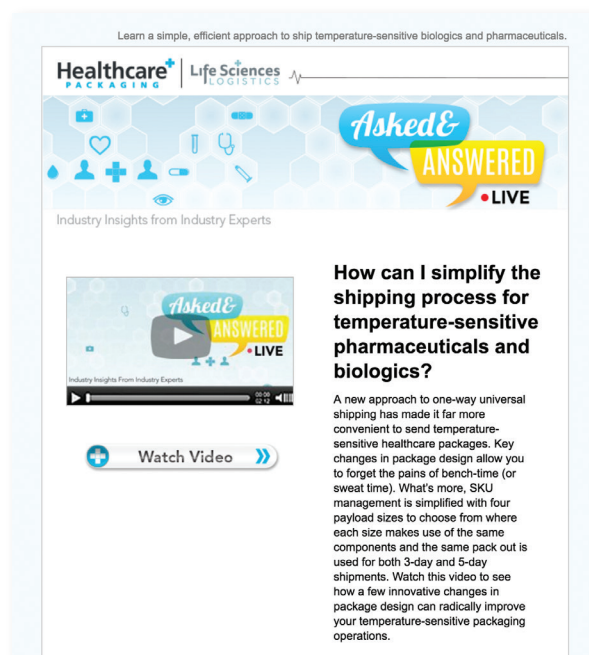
Learn a simple, efficient approach to ship temperature-sensitive biologics and pharmaceuticals.

Healthcare PACKAGING | Life Sciences LOGISTICS

Asked & ANSWERED •LIVE

Industry Insights from Industry Experts

Asked & ANSWERED •LIVE

Industry Insights From Industry Experts

00:00 02:19

Watch Video

How can I simplify the shipping process for temperature-sensitive pharmaceuticals and biologics?

A new approach to one-way universal shipping has made it far more convenient to send temperature-sensitive healthcare packages. Key changes in package design allow you to forget the pains of bench-time (or sweat time). What's more, SKU management is simplified with four payload sizes to choose from where each size makes use of the same components and the same pack out is used for both 3-day and 5-day shipments. Watch this video to see how a few innovative changes in package design can radically improve your temperature-sensitive packaging operations.